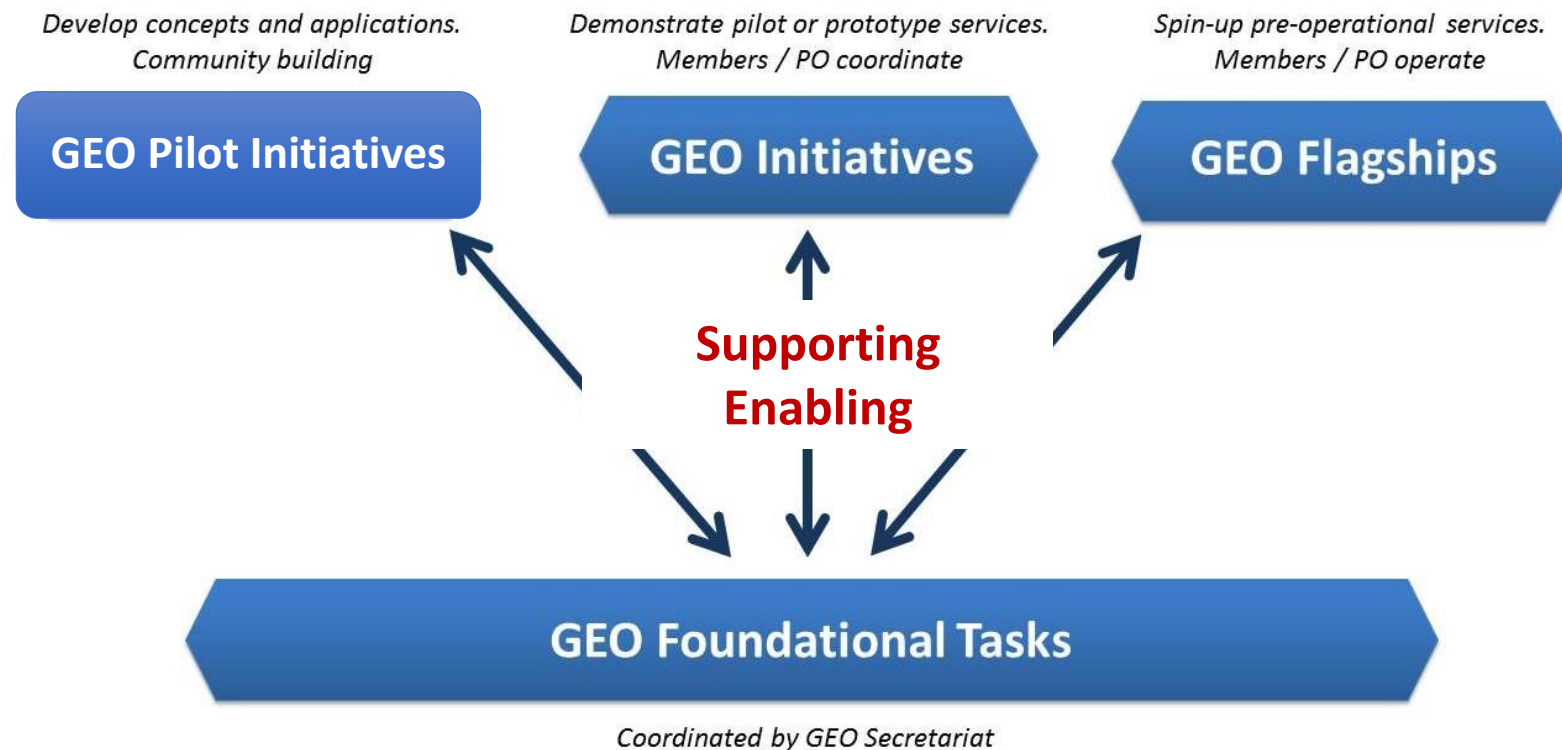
Develop concepts and applications.
Community building

GEO Pilot Initiatives

Demonstrate pilot or prototype services.
Members / PO coordinate

GEO Initiatives

Spin-up pre-operational services.
Members / PO operate

GEO Flagships

Supporting
Enabling

GEO Foundational Tasks

Coordinated by GEO Secretariat